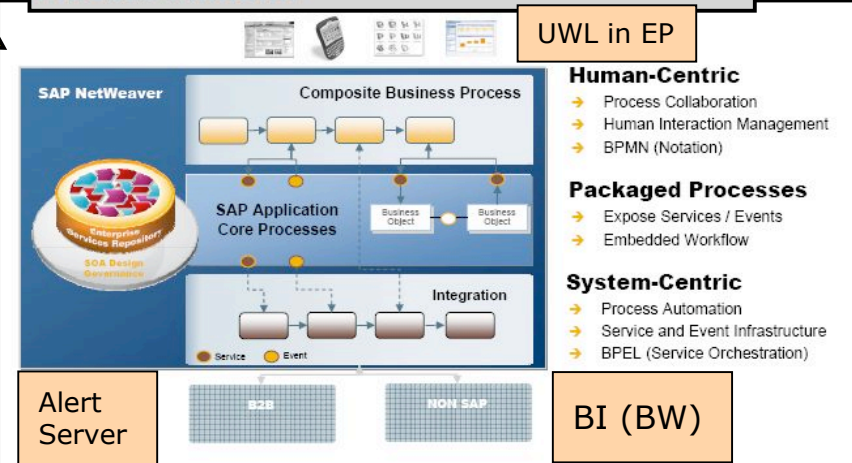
UWL in EP

SAP NetWeaver

Composite Business Process

SAP Application Core Processes

Business Object

Business Object

Enterprise Services Repository

SOA Design Governance

Integration

Service

Event

Human-Centric

➔ Process Collaboration

➔ Human Interaction Management

➔ BPMN (Notation)

Packaged Processes

➔ Expose Services / Events

➔ Embedded Workflow

System-Centric

➔ Process Automation

➔ Service and Event Infrastructure

➔ BPEL (Service Orchestration)

Alert Server

B2B

NON SAP

BI (BW)